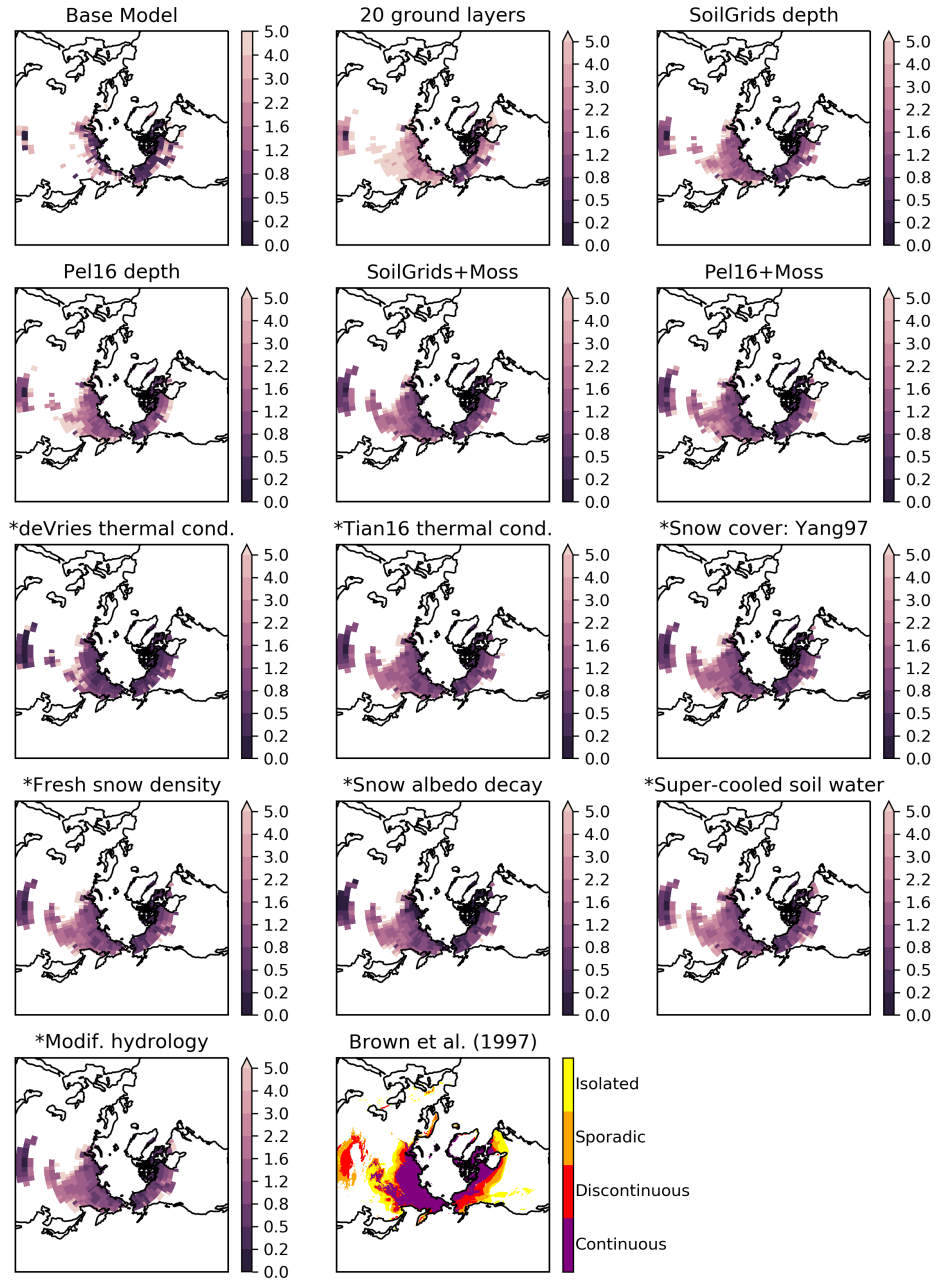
Base Model
5.0
4.0
3.0
2.2
1.6
1.2
0.8
0.5
0.2
0.0

20 ground layers
5.0
4.0
3.0
2.2
1.6
1.2
0.8
0.5
0.2
0.0

SoilGrids depth
5.0
4.0
3.0
2.2
1.6
1.2
0.8
0.5
0.2
0.0

Pel16 depth
5.0
4.0
3.0
2.2
1.6
1.2
0.8
0.5
0.2
0.0

SoilGrids+Moss
5.0
4.0
3.0
2.2
1.6
1.2
0.8
0.5
0.2
0.0

Pel16+Moss
5.0
4.0
3.0
2.2
1.6
1.2
0.8
0.5
0.2
0.0

*deVries thermal cond.
5.0
4.0
3.0
2.2
1.6
1.2
0.8
0.5
0.2
0.0

*Tian16 thermal cond.
5.0
4.0
3.0
2.2
1.6
1.2
0.8
0.5
0.2
0.0

*Snow cover: Yang97
5.0
4.0
3.0
2.2
1.6
1.2
0.8
0.5
0.2
0.0

*Fresh snow density
5.0
4.0
3.0
2.2
1.6
1.2
0.8
0.5
0.2
0.0

*Snow albedo decay
5.0
4.0
3.0
2.2
1.6
1.2
0.8
0.5
0.2
0.0

*Super-cooled soil water
5.0
4.0
3.0
2.2
1.6
1.2
0.8
0.5
0.2
0.0

*Modif. hydrology
5.0
4.0
3.0
2.2
1.6
1.2
0.8
0.5
0.2
0.0

Brown et al. (1997)
Isolated
Sporadic
Discontinuous
Continuous